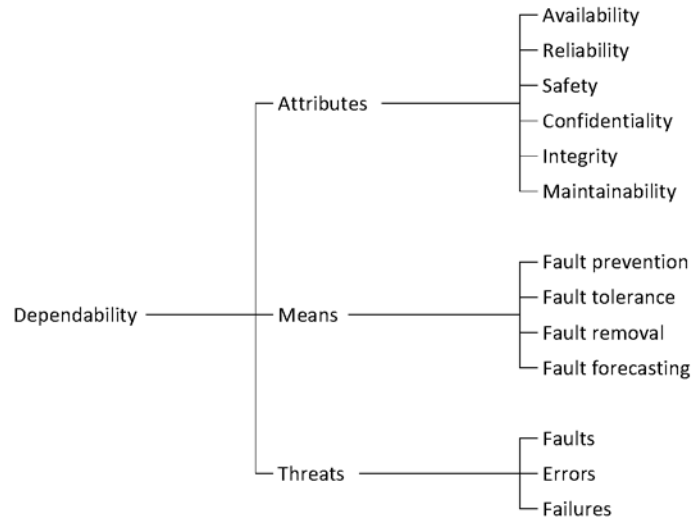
Availability
Reliability
Safety
Confidentiality
Integrity
Maintainability

Attributes

Fault prevention
Fault tolerance
Fault removal
Fault forecasting

Dependability
Means

Faults
Errors
Failures

Threats